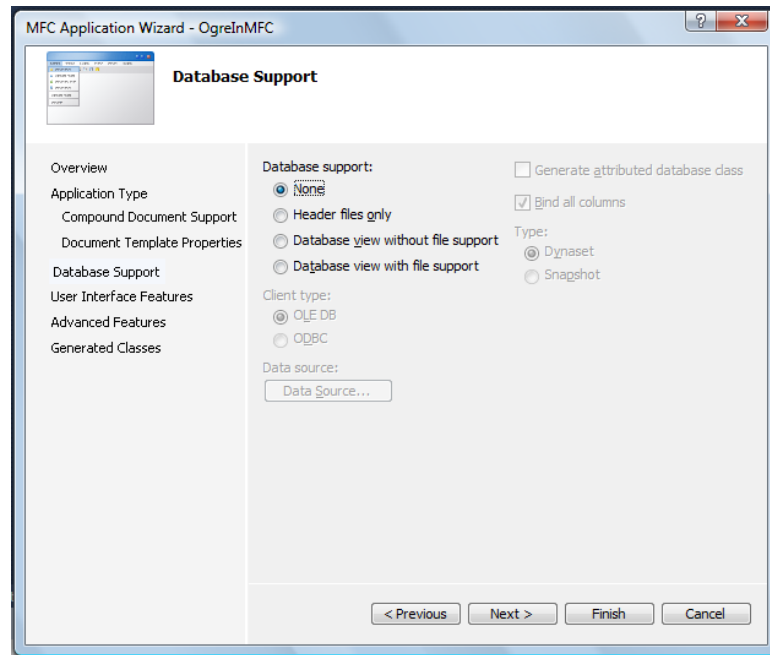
MFC Application Wizard - OgreInMFC

?

X

Database Support

Overview

Application Type

Compound Document Support

Document Template Properties

Database Support

User Interface Features

Advanced Features

Generated Classes

Database support:

None

Header files only

Database view without file support

Database view with file support

Client type:

OLE DB

ODBC

Data source:

Data Source...

Generate attributed database class

Bind all columns

Type:

Dynaset

Snapshot

< Previous

Next >

Finish

Cancel